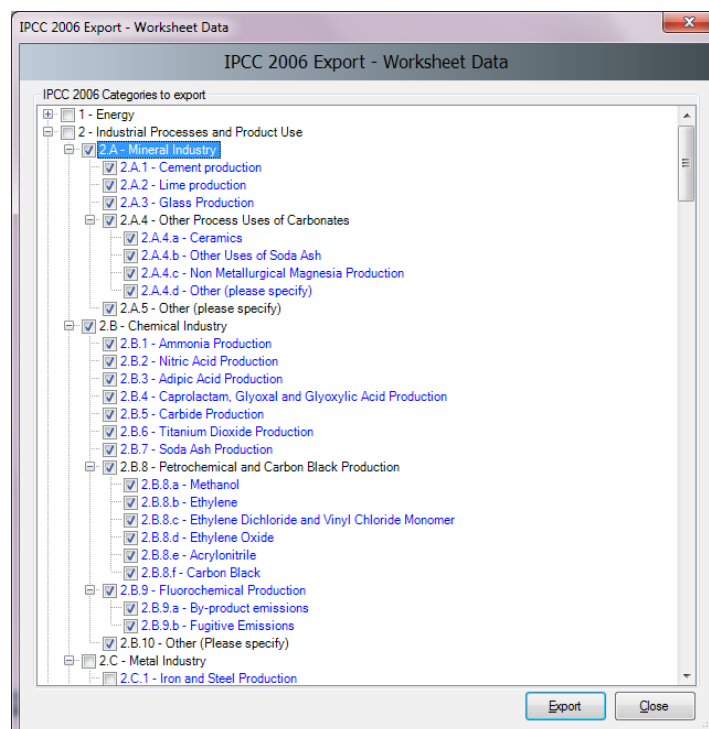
IPCC 2006 Export - Worksheet Data

IPCC 2006 Export - Worksheet Data

IPCC 2006 Categories to export

1 - Energy
2 - Industrial Processes and Product Use
2.A - Mineral Industry
2.A.1 - Cement production
2.A.2 - Lime production
2.A.3 - Glass Production
2.A.4 - Other Process Uses of Carbonates
2.A.4.a - Ceramics
2.A.4.b - Other Uses of Soda Ash
2.A.4.c - Non Metallurgical Magnesia Production
2.A.4.d - Other (please specify)
2.A.5 - Other (please specify)
2.B - Chemical Industry
2.B.1 - Ammonia Production
2.B.2 - Nitric Acid Production
2.B.3 - Adipic Acid Production
2.B.4 - Caprolactam, Glyoxal and Glyoxylic Acid Production
2.B.5 - Carbide Production
2.B.6 - Titanium Dioxide Production
2.B.7 - Soda Ash Production
2.B.8 - Petrochemical and Carbon Black Production
2.B.8.a - Methanol
2.B.8.b - Ethylene
2.B.8.c - Ethylene Dichloride and Vinyl Chloride Monomer
2.B.8.d - Ethylene Oxide
2.B.8.e - Acrylonitrile
2.B.8.f - Carbon Black
2.B.9 - Fluorochemical Production
2.B.9.a - By-product emissions
2.B.9.b - Fugitive Emissions
2.B.10 - Other (Please specify)
2.C - Metal Industry
2.C.1 - Iron and Steel Production

Export
Close